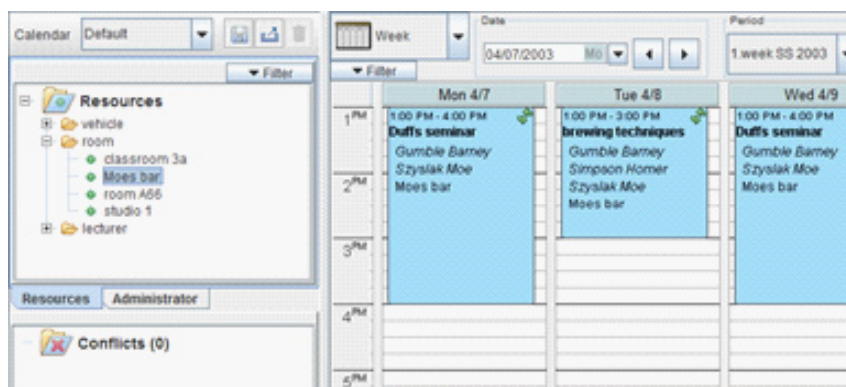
Calendar Default

▾ Filter

Resources
vehicle
room
classroom 3a
Moes bar
room A66
studio 1
lecturer

Resources Administrator

Conflicts (0)

Week

▾ Filter

Date
04/07/2003 Mo

Period
1.week SS 2003

Mon 4/7
Tue 4/8
Wed 4/9

1PM
2PM
3PM
4PM
5PM

1:00 PM - 4:00 PM
Duffs seminar
Gumble Barney
Szyslak Moe
Moes bar

1:00 PM - 3:00 PM
brewing techniques
Gumble Barney
Simpson Homer
Szyslak Moe
Moes bar

1:00 PM - 4:00 PM
Duffs seminar
Gumble Barney
Szyslak Moe
Moes bar